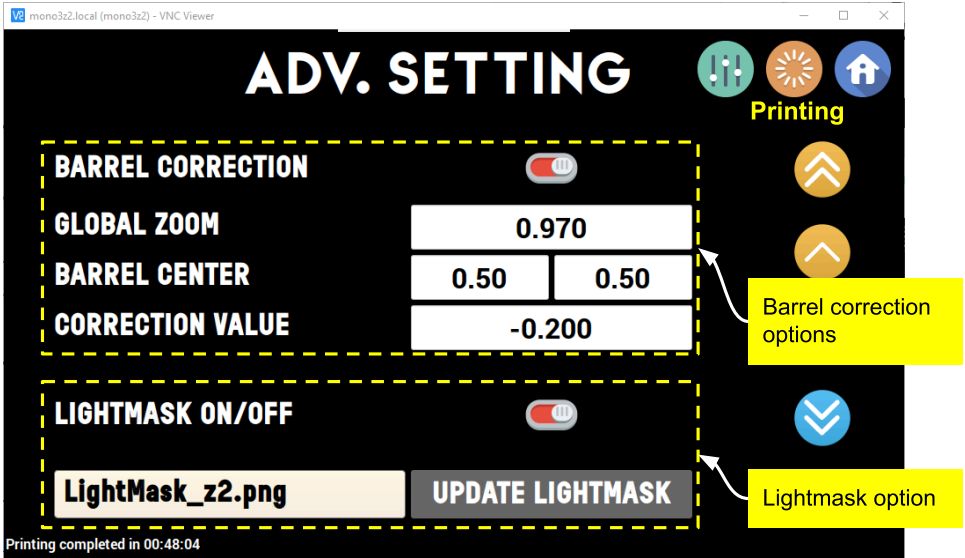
mono3z2.local (mono3z2) - VNC Viewer

ADV. SETTING

Printing

BARREL CORRECTION

GLOBAL ZOOM

0.970

BARREL CENTER

0.50

0.50

CORRECTION VALUE

-0.200

Barrel correction options

LIGHTMASK ON/OFF

LightMask_z2.png

UPDATE LIGHTMASK

Lightmask option

Printing completed in 00:48:04